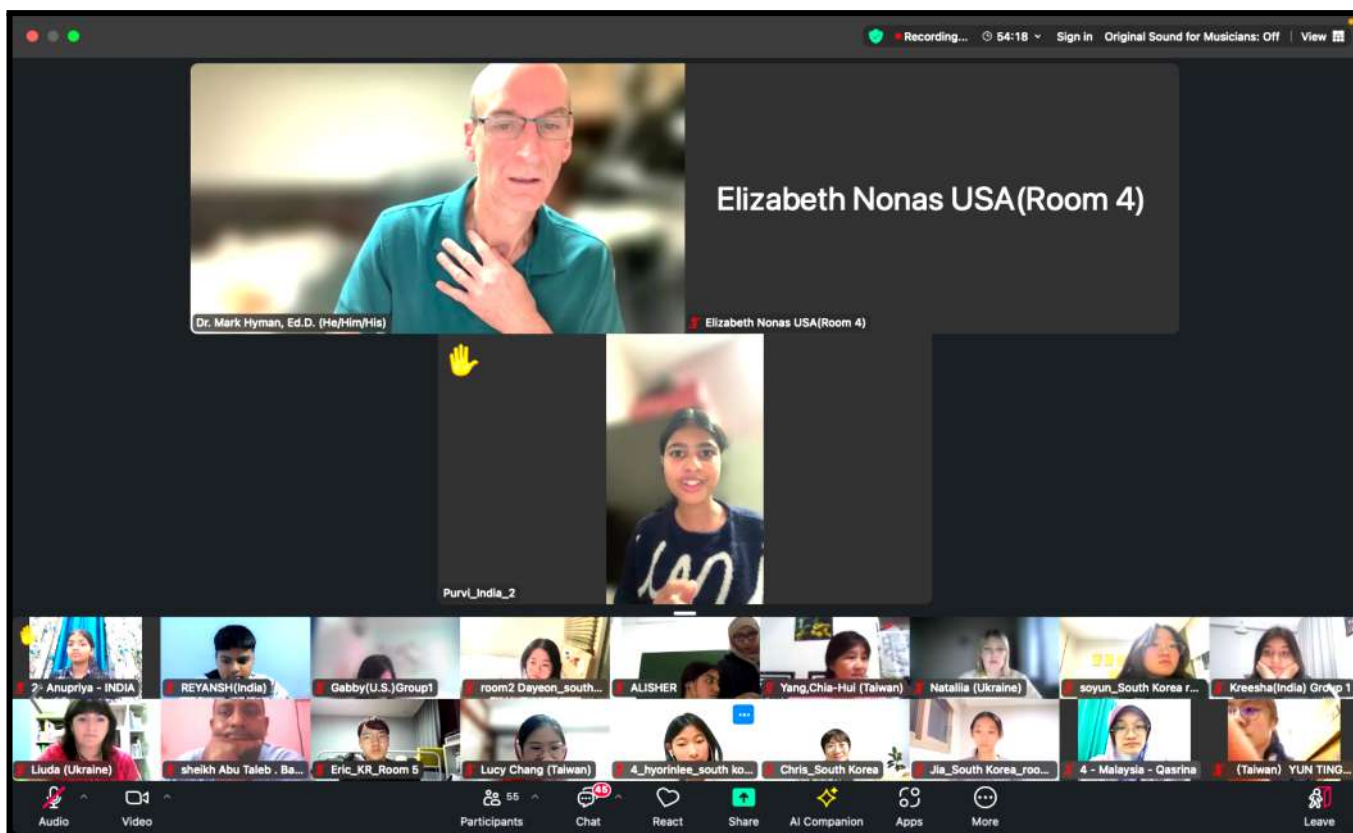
Recording... 54:18 Sign in Original Sound for Musicians: Off View

Elizabeth Nonas USA(Room 4)

Dr. Mark Hyman, Ed.D. (He/Him/His)

Elizabeth Nonas USA(Room 4)

Purvi_India_2

2- Anupriya - INDIA
REYANSH(India)
Gabby(U.S.)Group1
room2 Dayeon_south...
ALISHER
Yang,Chia-Hui (Taiwan)
Nataliia (Ukraine)
soyun_South Korea r...
Kreesha(India) Group 1

Liuda (Ukraine)
sheikh Abu Taleb . Ba...
Eric_KR_Room 5
Lucy Chang (Taiwan)
4_hyorinlee_south ko...
Chris_South Korea
Jia_South Korea_roo...
4 - Malaysia - Qasrina
(Taiwan) YUN TING...

Audio
Video
55 Participants
45 Chat
React
Share
AI Companion
Apps
More
Leave